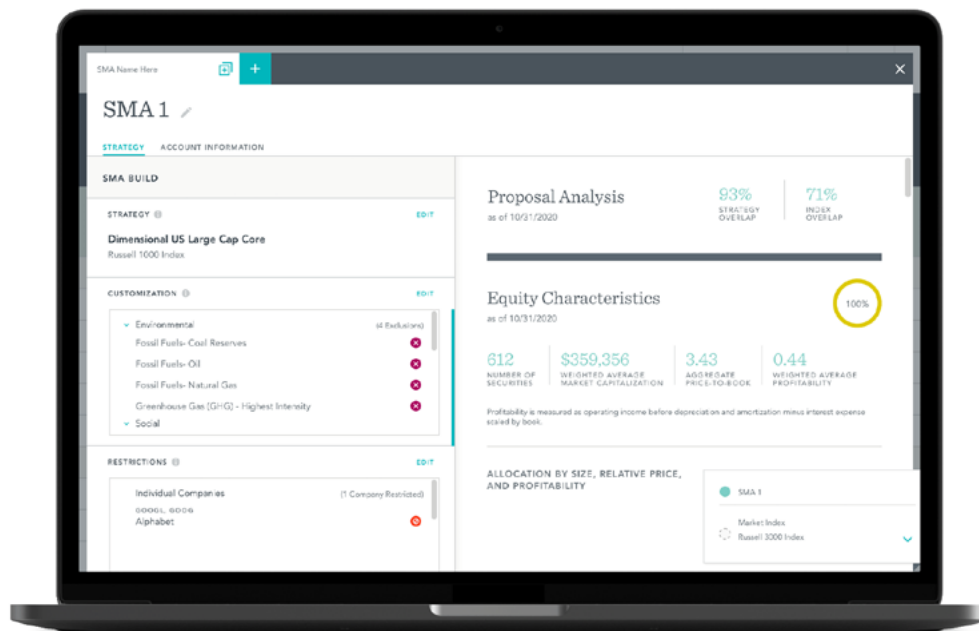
SMA Name Here

+

×

SMA 1

STRATEGY ACCOUNT INFORMATION

SMA BUILD

STRATEGY

EDIT

Dimensional US Large Cap Core

Russell 1000 Index

CUSTOMIZATION

EDIT

Environmental (4 Exclusions)

Fossil Fuels- Coal Reserves

Fossil Fuels- Oil

Fossil Fuels- Natural Gas

Greenhouse Gas (GHG) - Highest Intensity

Social

RESTRICTIONS

EDIT

Individual Companies (1 Company Restricted)

GOOGL, GOOG

Alphabet

Proposal Analysis

as of 10/31/2020

93%
STRATEGY OVERLAP

71%
INDEX OVERLAP

Equity Characteristics

as of 10/31/2020

100%

612
NUMBER OF SECURITIES

$359,356
WEIGHTED AVERAGE MARKET CAPITALIZATION

3.43
AGGREGATE PRICE-TO-BOOK

0.44
WEIGHTED AVERAGE PROFITABILITY

Profitability is measured as operating income before depreciation and amortization minus interest expense scaled by book.

ALLOCATION BY SIZE, RELATIVE PRICE, AND PROFITABILITY

SMA 1

Market Index

Russell 3000 Index